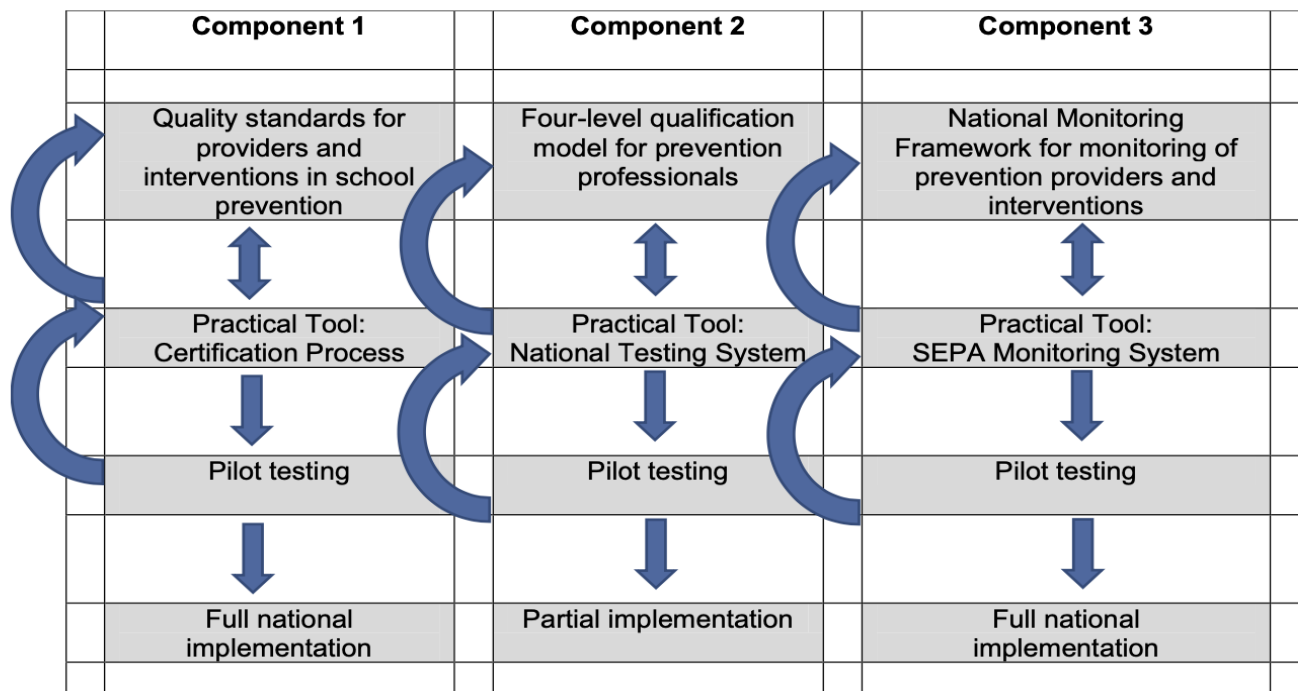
| Component 1 | Component 2 | Component 3 |
|---|---|---|
| Quality standards for providers and interventions in school prevention | Four-level qualification model for prevention professionals | National Monitoring Framework for monitoring of prevention providers and interventions |
| Practical Tool: Certification Process | Practical Tool: National Testing System | Practical Tool: SEPA Monitoring System |
| Pilot testing | Pilot testing | Pilot testing |
| Full national implementation | Partial implementation | Full national implementation |